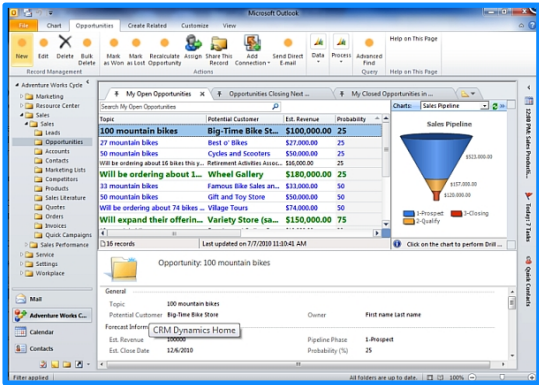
Microsoft Outlook

File | Chart | Opportunities | Create Related | Customize | View

New | Edit | Delete | Bulk Delete | Mark as Won | Mark as Lost | Recalculate Opportunity | Assign | Share This Record | Add Connection | Send Direct E-mail | Data | Process | Advanced Find | Help on This Page

Record Management | Actions | Query | Help on This Page

Adventure Works Cycle
Marketing
Resource Center
Sales
Sales
Leads
Opportunities
Accounts
Contacts
Marketing Lists
Competitors
Products
Sales Literature
Quotes
Orders
Invoices
Quick Campaigns
Sales Performance
Service
Settings
Workplace

Mail
Adventure Works C...
Calendar
Contacts

My Open Opportunities | Opportunities Closing Next ... | My Closed Opportunities in ...

Search My Open Opportunities

| Topic | Potential Customer | Est. Revenue | Probability |
|---|---|---|---|
| 100 mountain bikes | Big-Time Bike St... | $100,000.00 | 25 |
| 27 mountain bikes | Best o' Bikes | $27,000.00 | 25 |
| 50 mountain bikes | Cycles and Scooters | $50,000.00 | 25 |
| Will be ordering about 16 bikes this y... | Retirement Activities Assoc... | $16,000.00 | 25 |
| Will be ordering about 1... | Wheel Gallery | $180,000.00 | 25 |
| 33 mountain bikes | Famous Bike Sales an... | $33,000.00 | 50 |
| 50 mountain bikes | Gift and Toy Store | $50,000.00 | 50 |
| 74 mountain bikes | Village Tours | $74,000.00 | 50 |
| Will expand their offerin... | Variety Store (sa... | $150,000.00 | 75 |

16 records | Last updated on 7/7/2010 11:10:41 AM

Charts: Sales Pipeline

Sales Pipeline
$523,000.00
$157,000.00
$120,000.00
1-Prospect
2-Qualify
3-Closing

Click on the chart to perform Drill ...

Opportunity: 100 mountain bikes

General
Topic | 100 mountain bikes
Potential Customer | Big-Time Bike Store
Owner | First name Last name
Forecast Inform
CRM Dynamics Home
Est. Revenue | $100,000.00
Pipeline Phase | 1-Prospect
Est. Close Date | 12/6/2010
Probability (%) | 25

0288 PM: Sales Producti...
Today: 7 Tasks
Quick Contacts

Filter applied
All folders are up to date.
100%